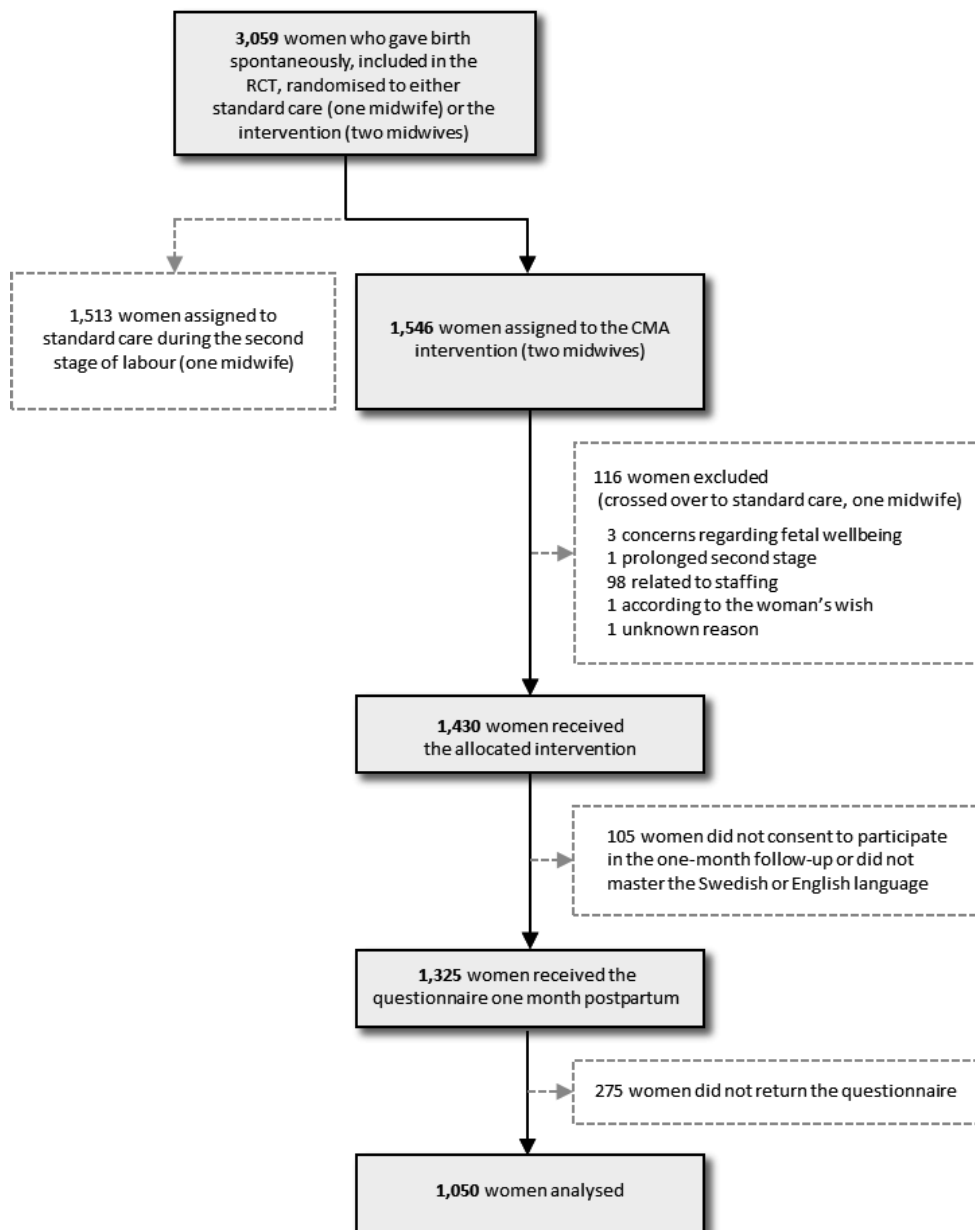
3,059 women who gave birth spontaneously, included in the RCT, randomised to either standard care (one midwife) or the intervention (two midwives)

1,513 women assigned to standard care during the second stage of labour (one midwife)

1,546 women assigned to the CMA intervention (two midwives)

116 women excluded
(crossed over to standard care, one midwife)
3 concerns regarding fetal wellbeing
1 prolonged second stage
98 related to staffing
1 according to the woman's wish
1 unknown reason

1,430 women received the allocated intervention

105 women did not consent to participate in the one-month follow-up or did not master the Swedish or English language

1,325 women received the questionnaire one month postpartum

275 women did not return the questionnaire

1,050 women analysed